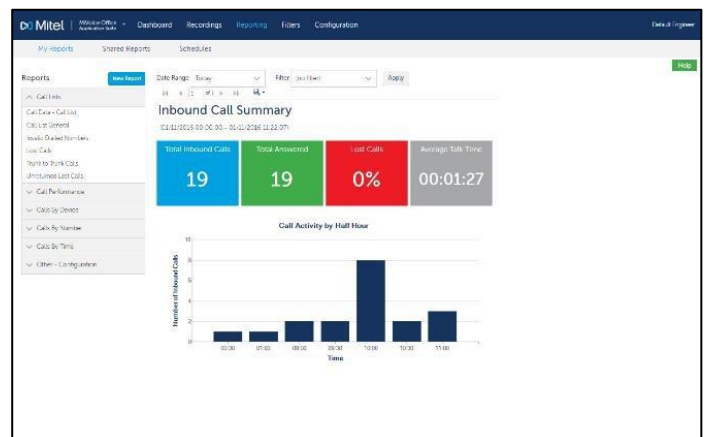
Mitel | MiVoice Office Application Suite
Dashboard Recordings Reporting Filters Configuration
Default Engineer

My Reports Shared Reports Schedules

Help

Reports New Report
Date Range Today Filter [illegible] Apply

Call Lists
Call Data - Call List
Call List General
Inbound Dialed Numbers
Lost Calls
Trunk to Trunk Calls
Unreturned Lost Calls
Call Performance
Calls By Device
Calls By Number
Calls By Time
Other - Configuration

Inbound Call Summary
(01/11/2016 00:00:00 - 01/11/2016 11:22:07)

Total Inbound Calls
19
Total Answered
19
Lost Calls
0%
Average Talk Time
00:01:27

Call Activity by Half Hour
Number of Inbound Calls
10
8
6
4
2
0
06:30 07:00 08:00 09:30 10:00 10:30 11:00
Time